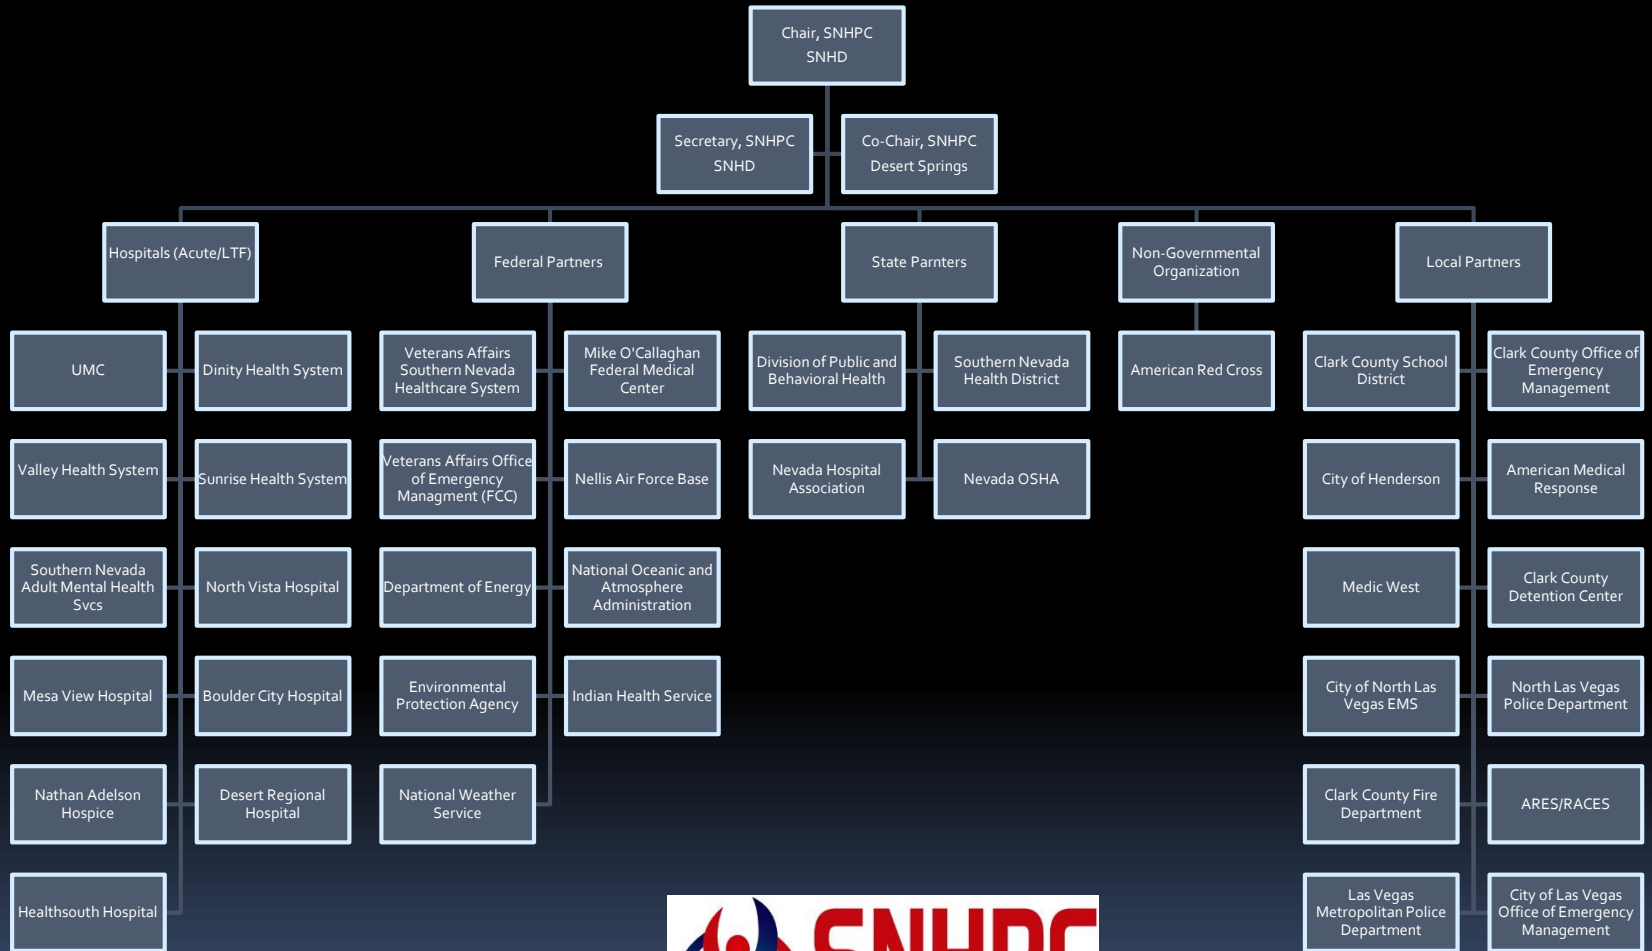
Chair, SNHPC
SNHD

Secretary, SNHPC
SNHD

Co-Chair, SNHPC
Desert Springs

Hospitals (Acute/LTF)

Federal Partners

State Parnters

Non-Governmental Organization

Local Partners

UMC

Dinity Health System

Valley Health System

Sunrise Health System

Southern Nevada Adult Mental Health Svcs

North Vista Hospital

Mesa View Hospital

Boulder City Hospital

Nathan Adelson Hospice

Desert Regional Hospital

Healthsouth Hospital

Veterans Affairs Southern Nevada Healthcare System

Mike O'Callaghan Federal Medical Center

Veterans Affairs Office of Emergency Managment (FCC)

Nellis Air Force Base

Department of Energy

National Oceanic and Atmosphere Administration

Environmental Protection Agency

Indian Health Service

National Weather Service

Division of Public and Behavioral Health

Southern Nevada Health District

Nevada Hospital Association

Nevada OSHA

American Red Cross

Clark County School District

Clark County Office of Emergency Management

City of Henderson

American Medical Response

Medic West

Clark County Detention Center

City of North Las Vegas EMS

North Las Vegas Police Department

Clark County Fire Department

ARES/RACES

Las Vegas Metropolitan Police Department

City of Las Vegas Office of Emergency Management

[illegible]